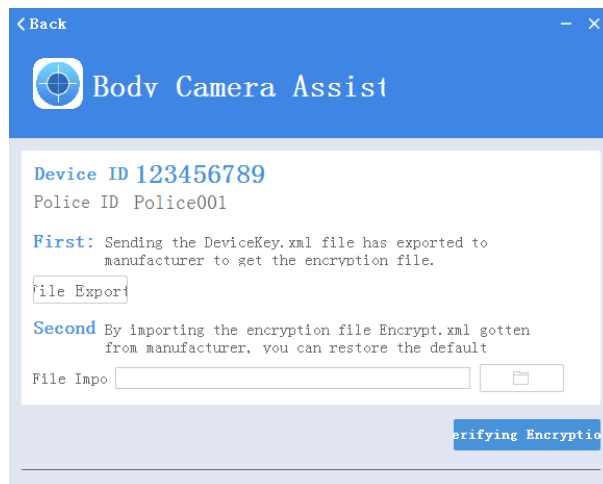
< Back

– ×

Body Camera Assist

Device ID 123456789

Police ID Police001

First: Sending the DeviceKey.xml file has exported to manufacturer to get the encryption file.

File Export

Second By importing the encryption file Encrypt.xml gotten from manufacturer, you can restore the default

File Impo

erifying Encryptio